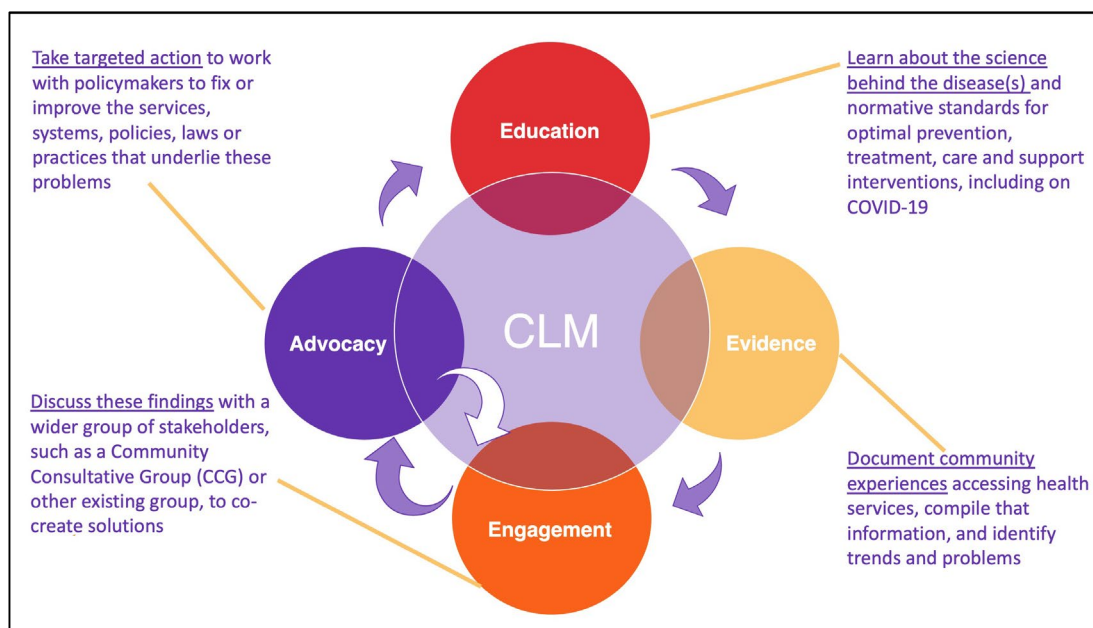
Take targeted action to work with policymakers to fix or improve the services, systems, policies, laws or practices that underlie these problems

Education

Learn about the science behind the disease(s) and normative standards for optimal prevention, treatment, care and support interventions, including on COVID-19

Advocacy

CLM

Evidence

Discuss these findings with a wider group of stakeholders, such as a Community Consultative Group (CCG) or other existing group, to co-create solutions

Engagement

Document community experiences accessing health services, compile that information, and identify trends and problems